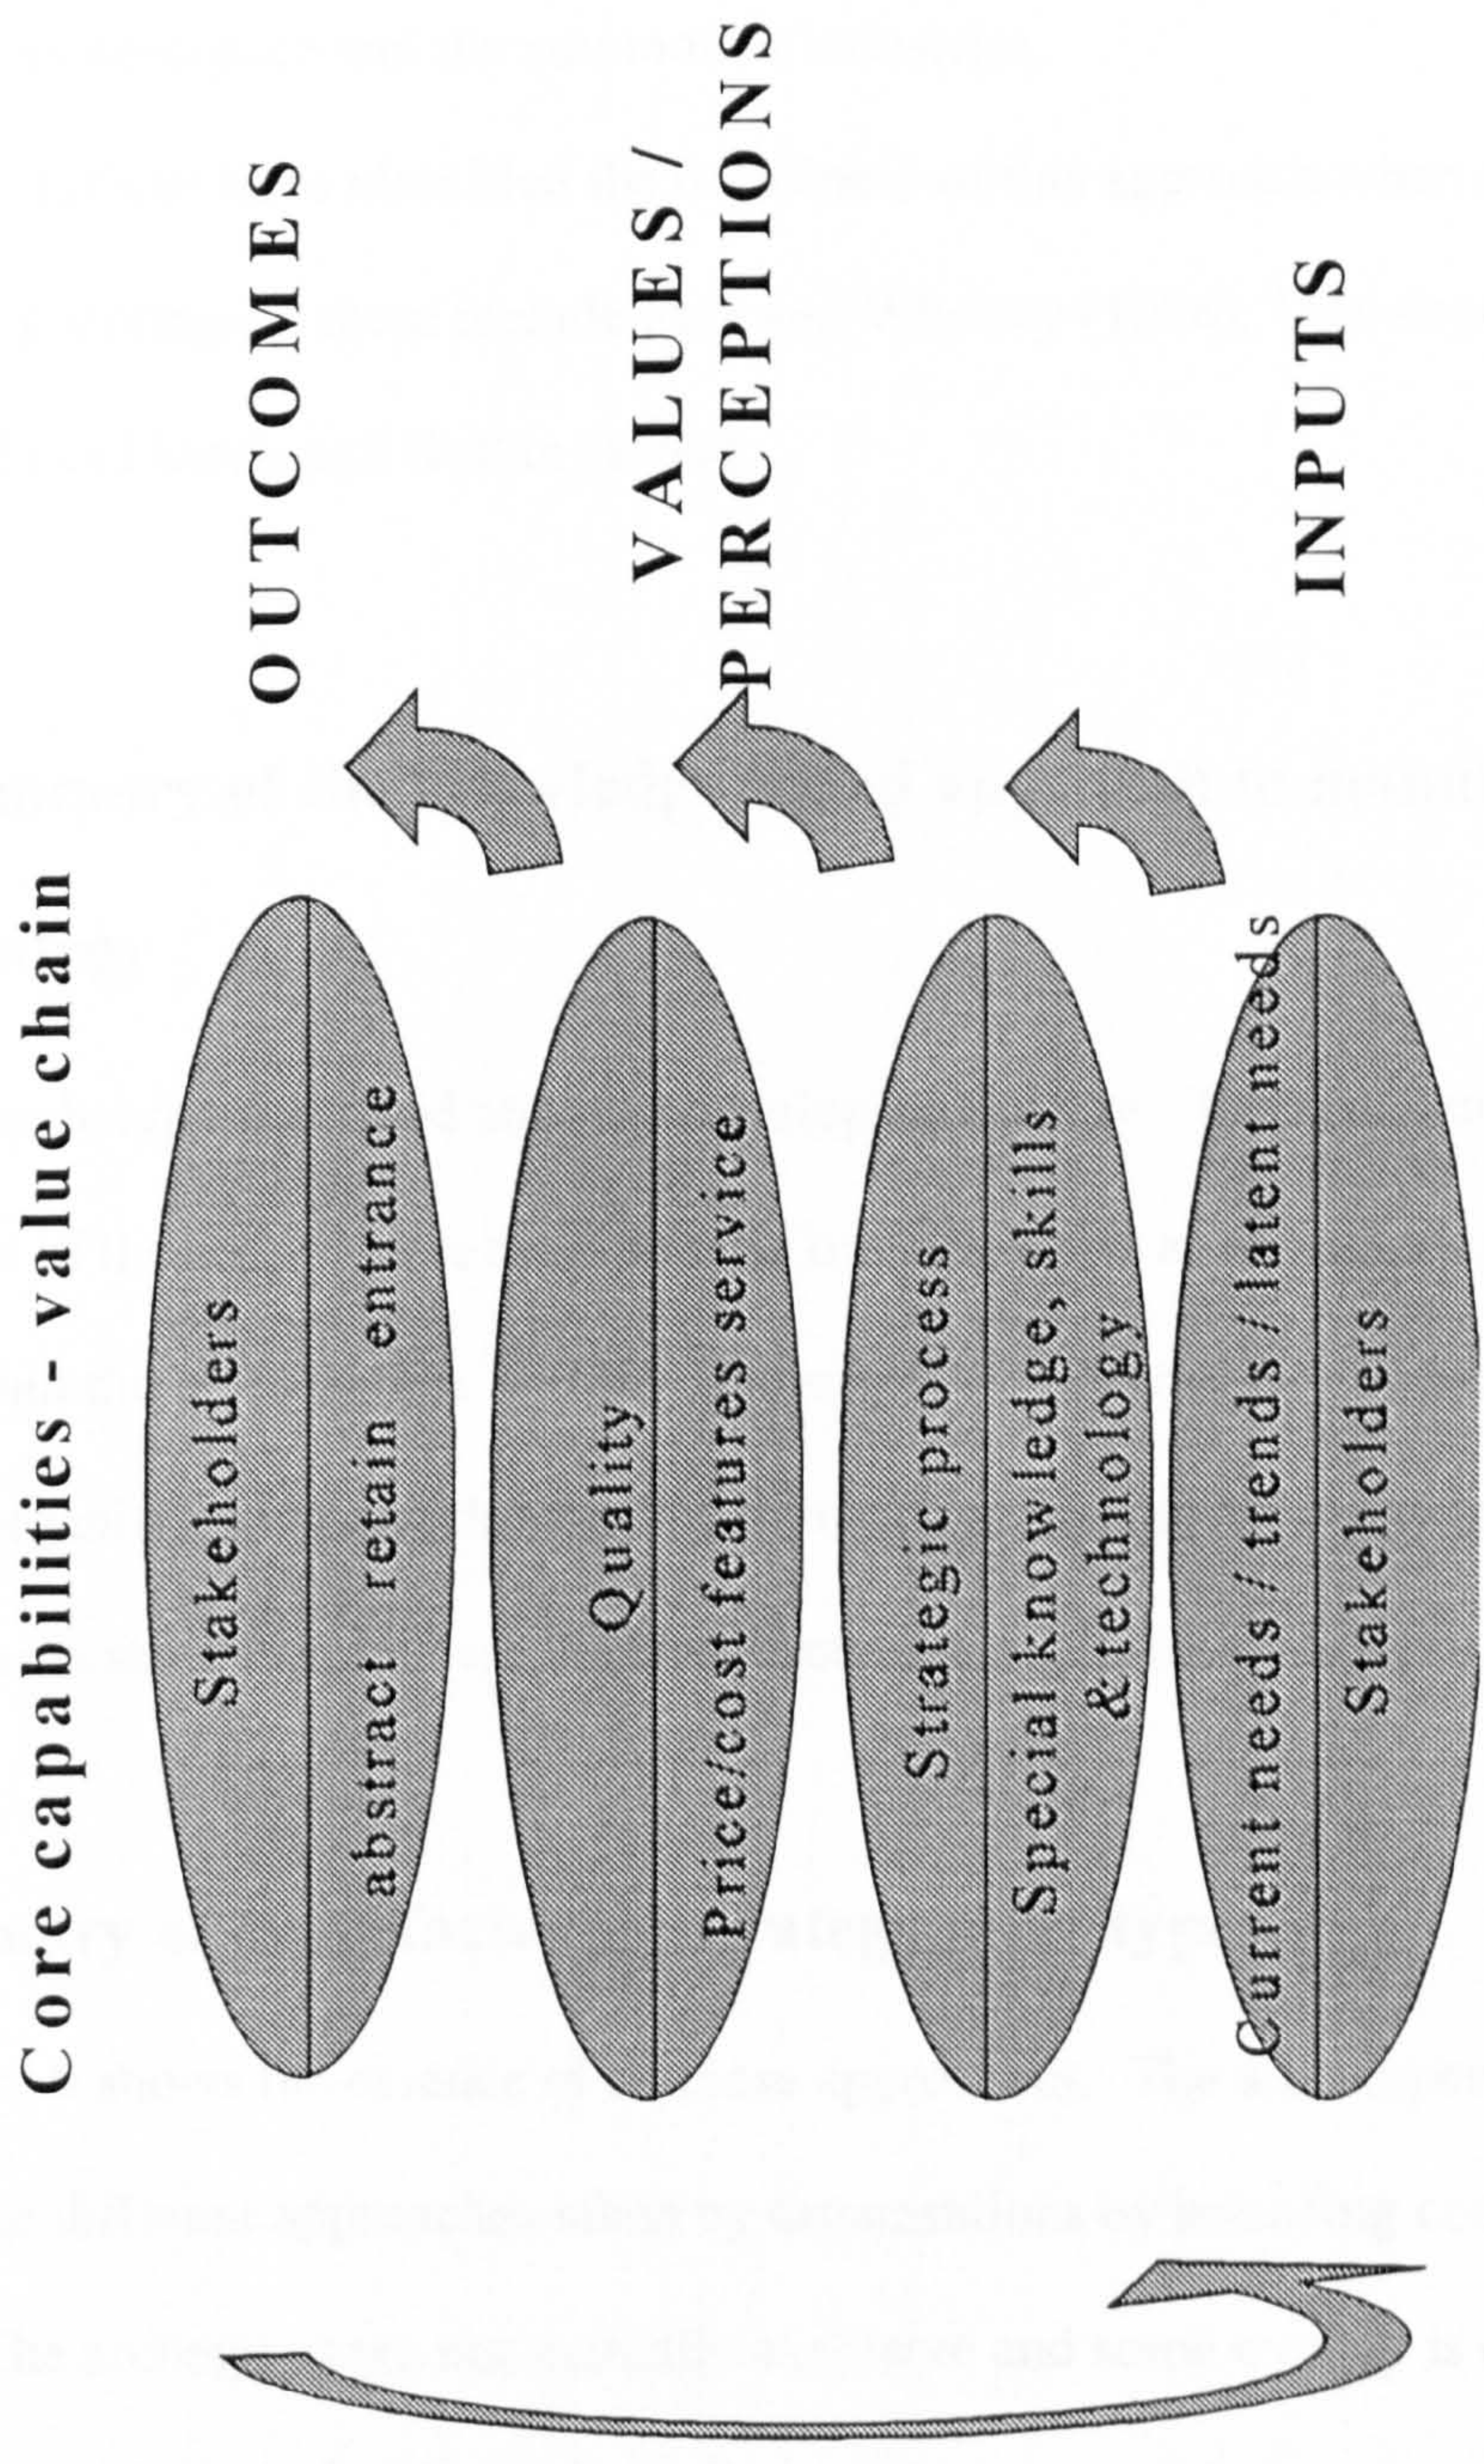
Core capabilities - value chain

Stakeholders

abstract retain entrance

OUTCOMES

Quality

Price/cost features service

VALUES / PERCEPTIONS

Strategic process

Special knowledge, skills & technology

Current needs / trends / latent needs

Stakeholders

INPUTS